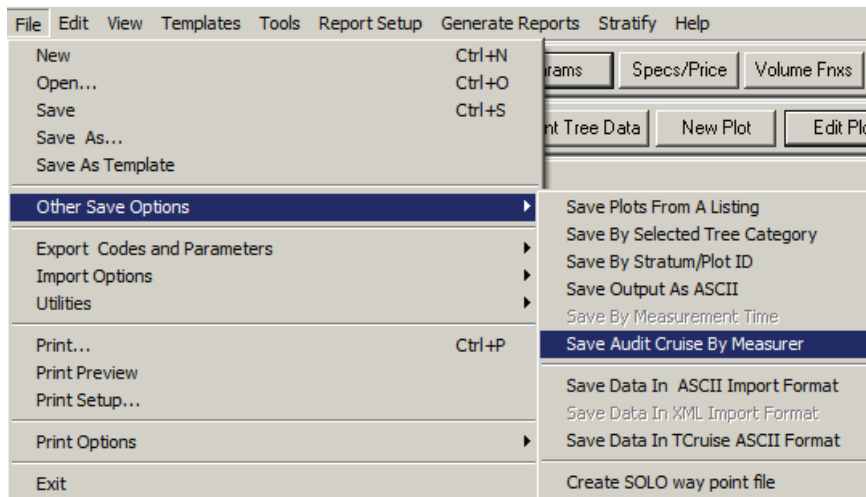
File Edit View Templates Tools Report Setup Generate Reports Stratify Help

New Ctrl+N
Open... Ctrl+O
Save Ctrl+S
Save As...
Save As Template

Other Save Options

Export Codes and Parameters
Import Options
Utilities

Print... Ctrl+P
Print Preview
Print Setup...

Print Options

Exit

rams
Specs/Price
Volume Fnxs
nt Tree Data
New Plot
Edit Plo

Save Plots From A Listing
Save By Selected Tree Category
Save By Stratum/Plot ID
Save Output As ASCII
Save By Measurement Time
Save Audit Cruise By Measurer

Save Data In ASCII Import Format
Save Data In XML Import Format
Save Data In TCruise ASCII Format

Create SOLO way point file